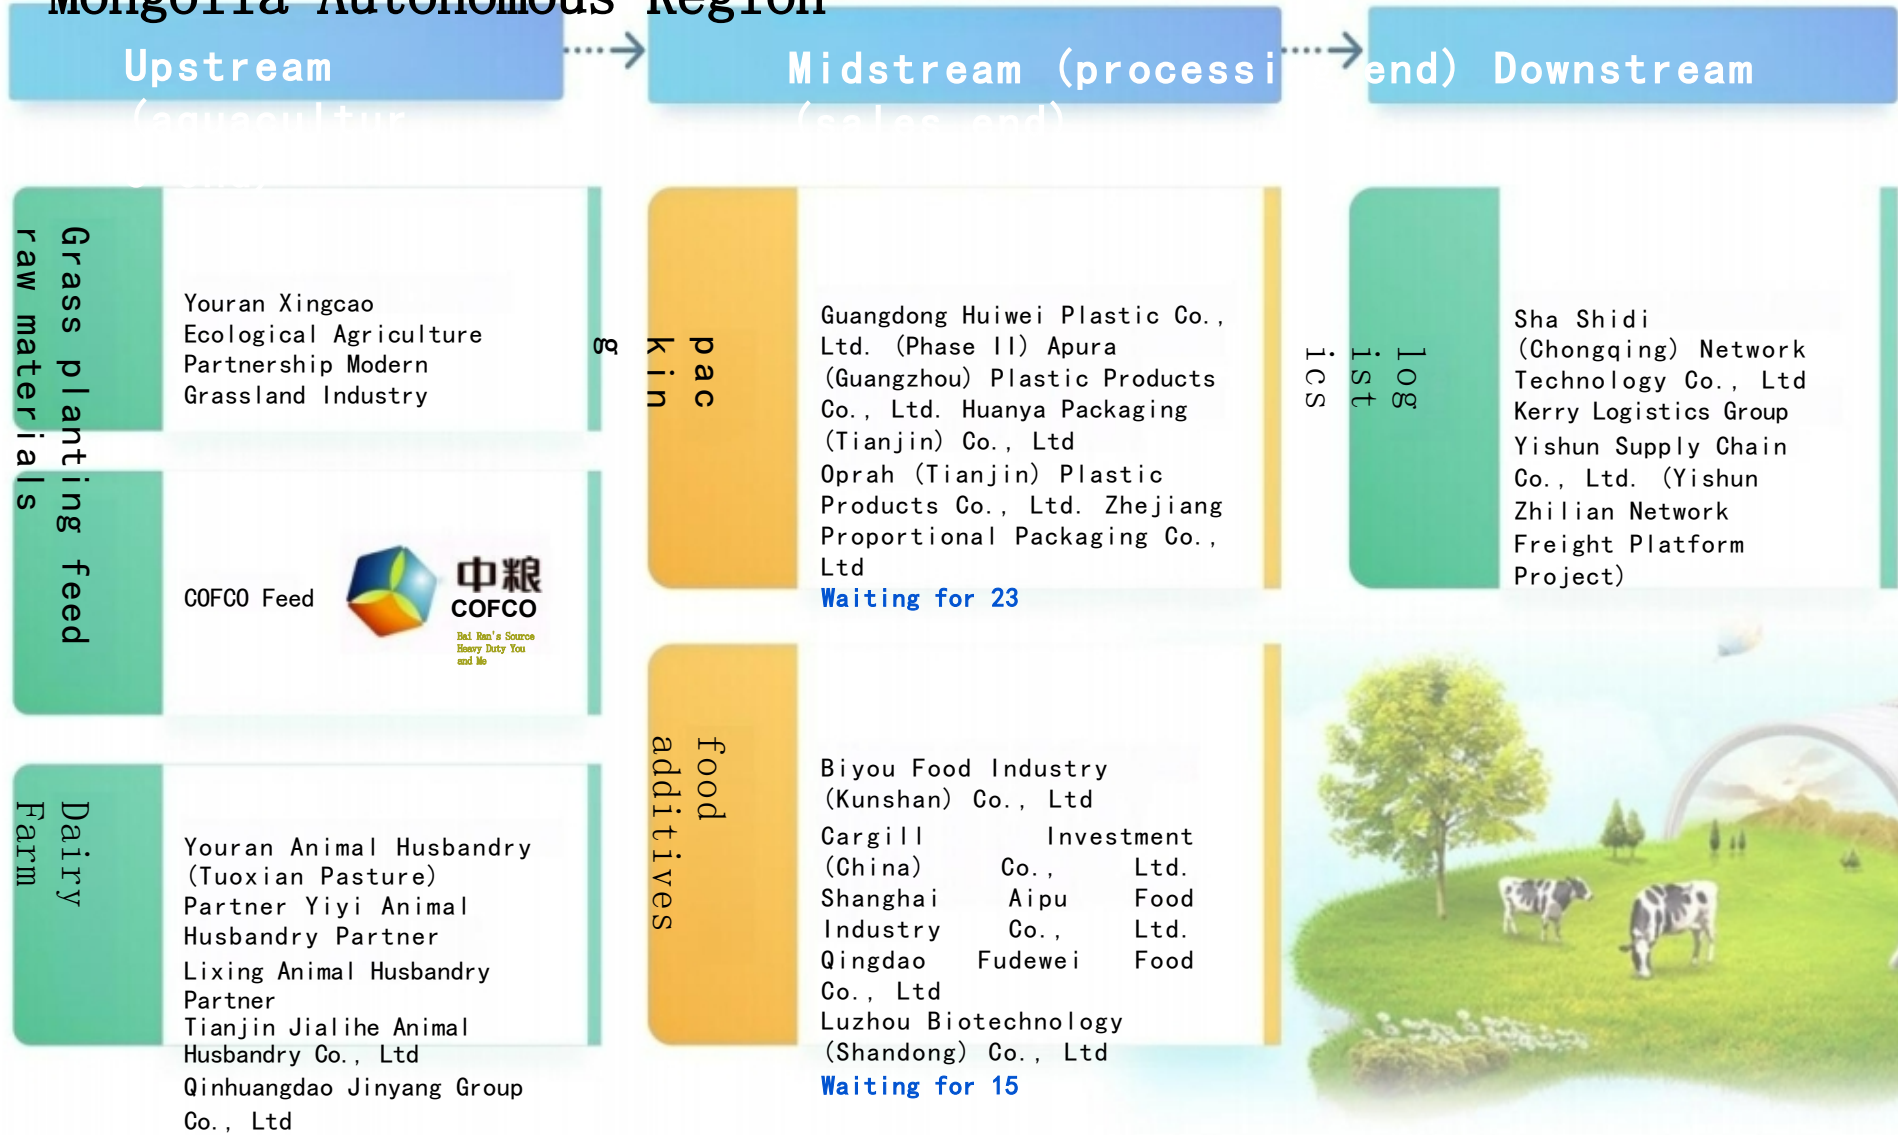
Mongolia Autonomous Region

Upstream (aquacultur

Midstream (processi

end) Downstream (sales end)

Grass planting feed raw materials

Youran Xingcao Ecological Agriculture Partnership Modern Grassland Industry

COFCO Feed

中粮 COFCO

Bai Ran's Source Heavy Duty You and Me

Dairy Farm

Youran Animal Husbandry (Tuoxian Pasture) Partner Yiyi Animal Husbandry Partner

Lixing Animal Husbandry Partner

Tianjin Jialihe Animal Husbandry Co., Ltd

Qinhuangdao Jinyang Group Co., Ltd

packing

Guangdong Huiwei Plastic Co., Ltd. (Phase II) Apura (Guangzhou) Plastic Products Co., Ltd. Huanya Packaging (Tianjin) Co., Ltd

Oprah (Tianjin) Plastic Products Co., Ltd. Zhejiang Proportional Packaging Co., Ltd

Waiting for 23

food additives

Biyou Food Industry (Kunshan) Co., Ltd

Cargill Investment (China) Co., Ltd. Shanghai Aipu Food Industry Co., Ltd. Qingdao Fudewei Food Co., Ltd

Luzhou Biotechnology (Shandong) Co., Ltd

Waiting for 15

logistics

Sha Shidi (Chongqing) Network Technology Co., Ltd

Kerry Logistics Group

Yishun Supply Chain Co., Ltd. (Yishun Zhilian Network Freight Platform Project)